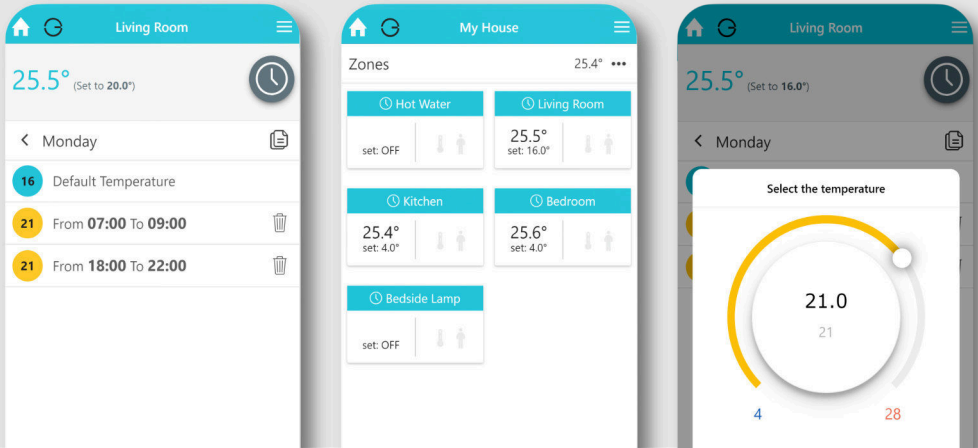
Living Room

25.5° (Set to 20.0°)

Monday

16 Default Temperature

21 From 07:00 To 09:00

21 From 18:00 To 22:00

My House

Zones 25.4° •••

Hot Water
set: OFF

Living Room
25.5°
set: 16.0°

Kitchen
25.4°
set: 4.0°

Bedroom
25.6°
set: 4.0°

Bedside Lamp
set: OFF

Living Room

25.5° (Set to 16.0°)

Monday

Select the temperature

21.0
21

4
28